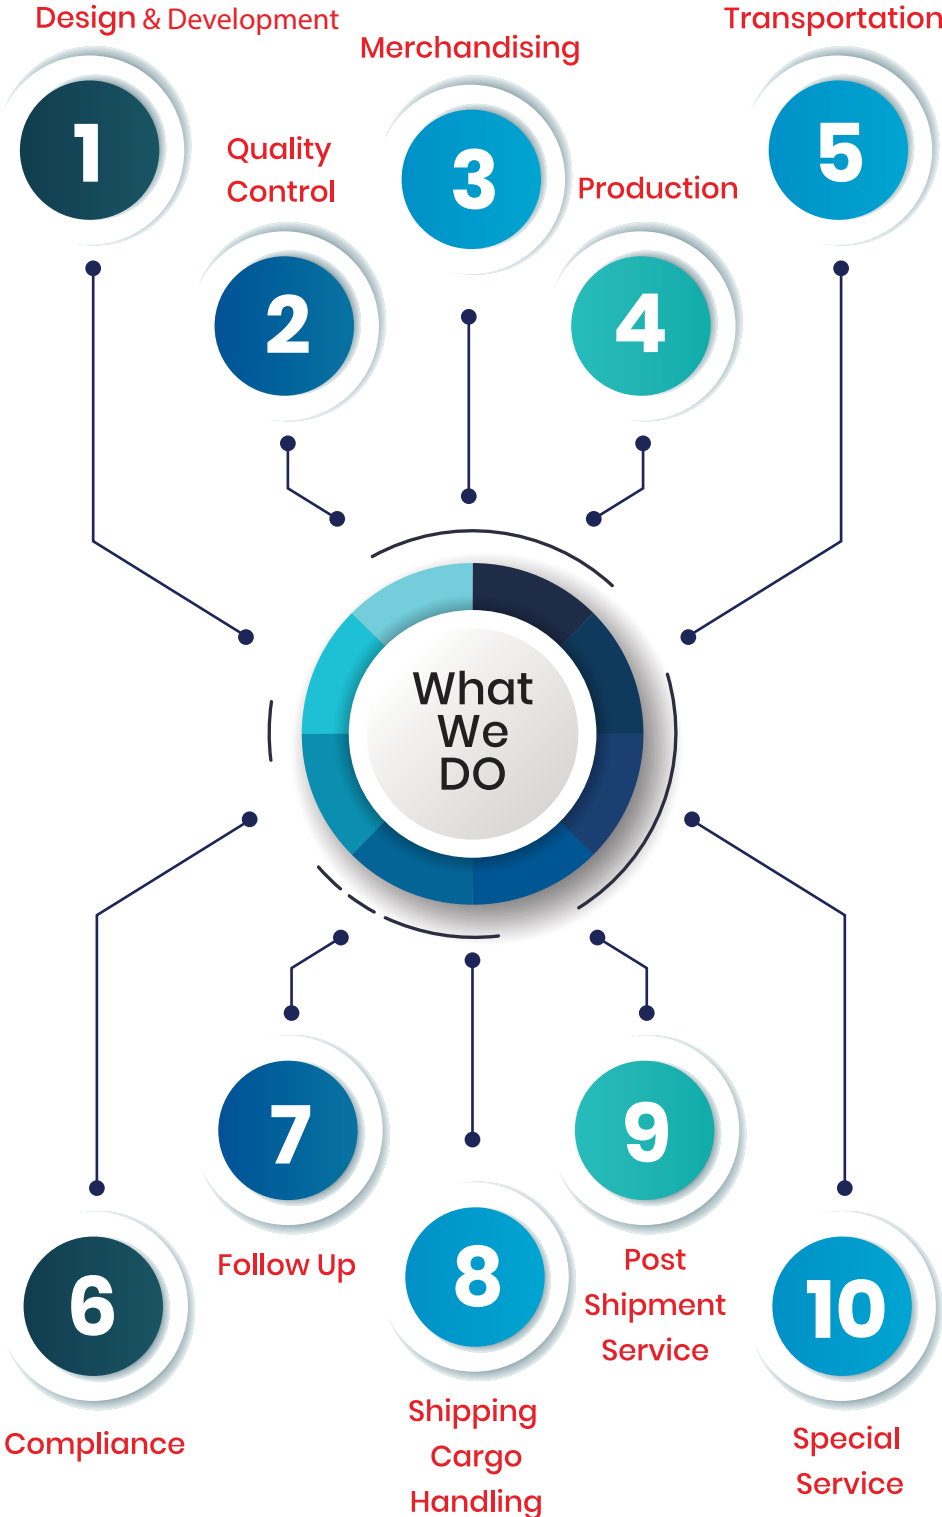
Design & Development

1

Quality Control

2

Merchandising

3

Production

4

Transportation

5

What We DO

6

Compliance

7

Follow Up

8

Shipping Cargo Handling

9

Post Shipment Service

10

Special Service